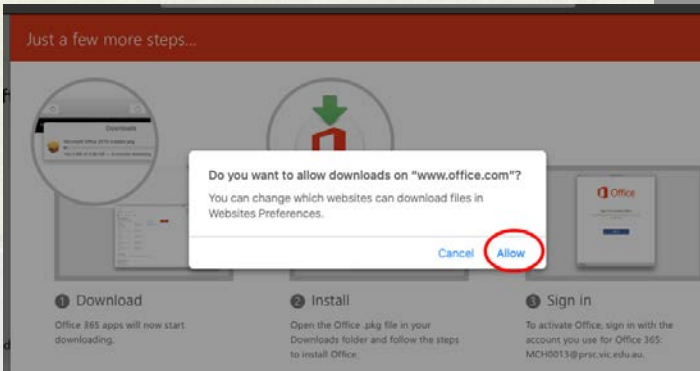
Just a few more steps...

Downloads

Microsoft Office 2016 Installer.pkg

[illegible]

Office

Do you want to allow downloads on "www.office.com"?

You can change which websites can download files in Websites Preferences.

Cancel Allow

1 Download

Office 365 apps will now start downloading.

2 Install

Open the Office .pkg file in your Downloads folder and follow the steps to install Office.

3 Sign in

To activate Office, sign in with the account you use for Office 365: MCH0013@prsc.vic.edu.au.